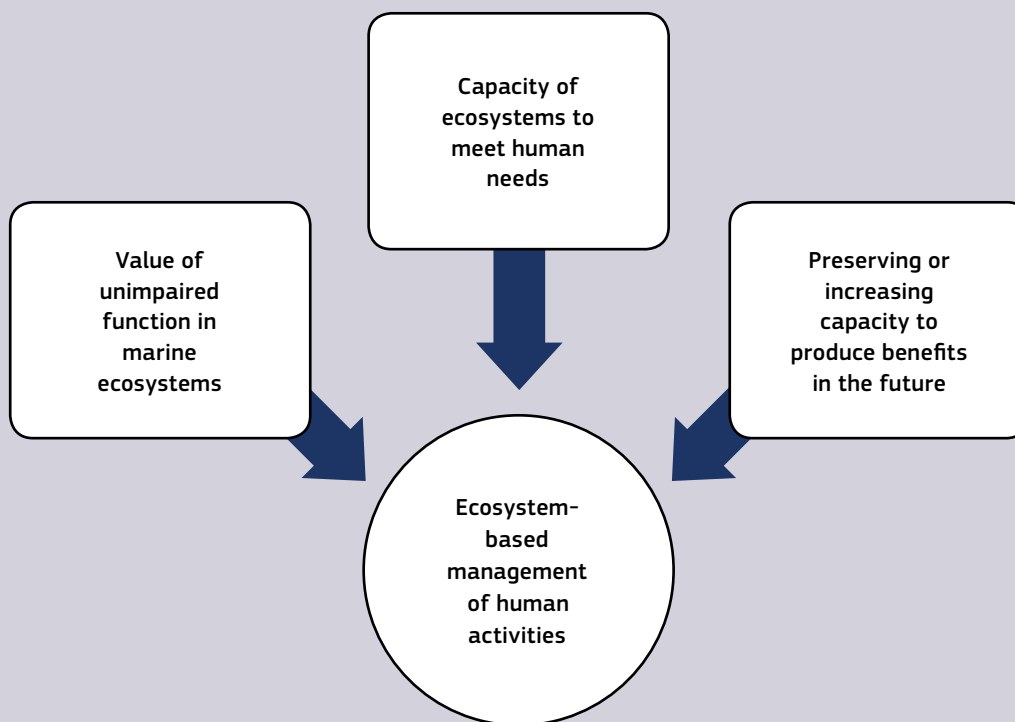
Capacity of ecosystems to meet human needs

Value of unimpaired function in marine ecosystems

Preserving or increasing capacity to produce benefits in the future

Ecosystem-based management of human activities